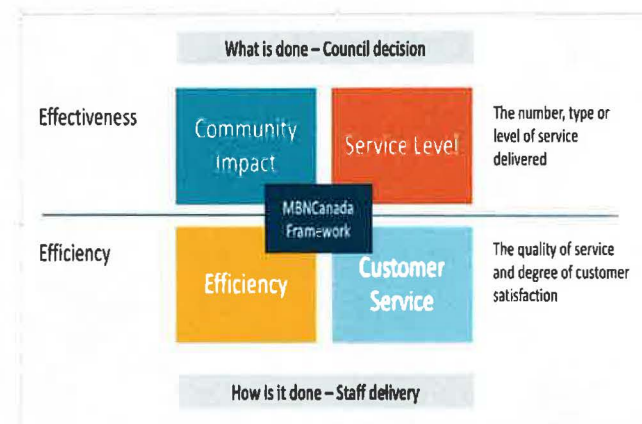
What is done – Council decision

Effectiveness

Community Impact

Service Level

The number, type or level of service delivered

MBNCanada Framework

Efficiency

Efficiency

Customer Service

The quality of service and degree of customer satisfaction

How is it done – Staff delivery